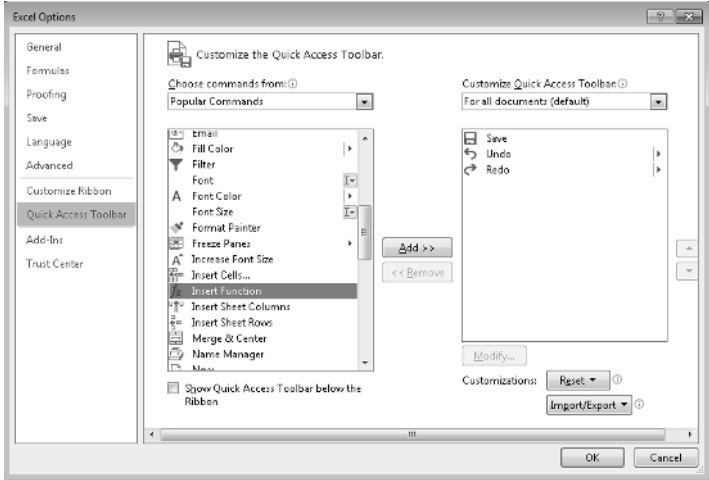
Excel Options

General
Formulas
Proofing
Save
Language
Advanced
Customize Ribbon
Quick Access Toolbar
Add-Ins
Trust Center

Customize the Quick Access Toolbar.

Choose commands from:
Popular Commands

Email
Fill Color
Filter
Font
Font Color
Font Size
Format Painter
Freeze Panes
Increase Font Size
Insert Cells...
Insert Function
Insert Sheet Columns
Insert Sheet Rows
Merge & Center
Name Manager
New

Show Quick Access Toolbar below the Ribbon

Add >>
<< Remove

Customize Quick Access Toolbar:
For all documents (default)

Save
Undo
Redo

Modify...

Customizations: Reset ▾
Import/Export ▾

OK
Cancel